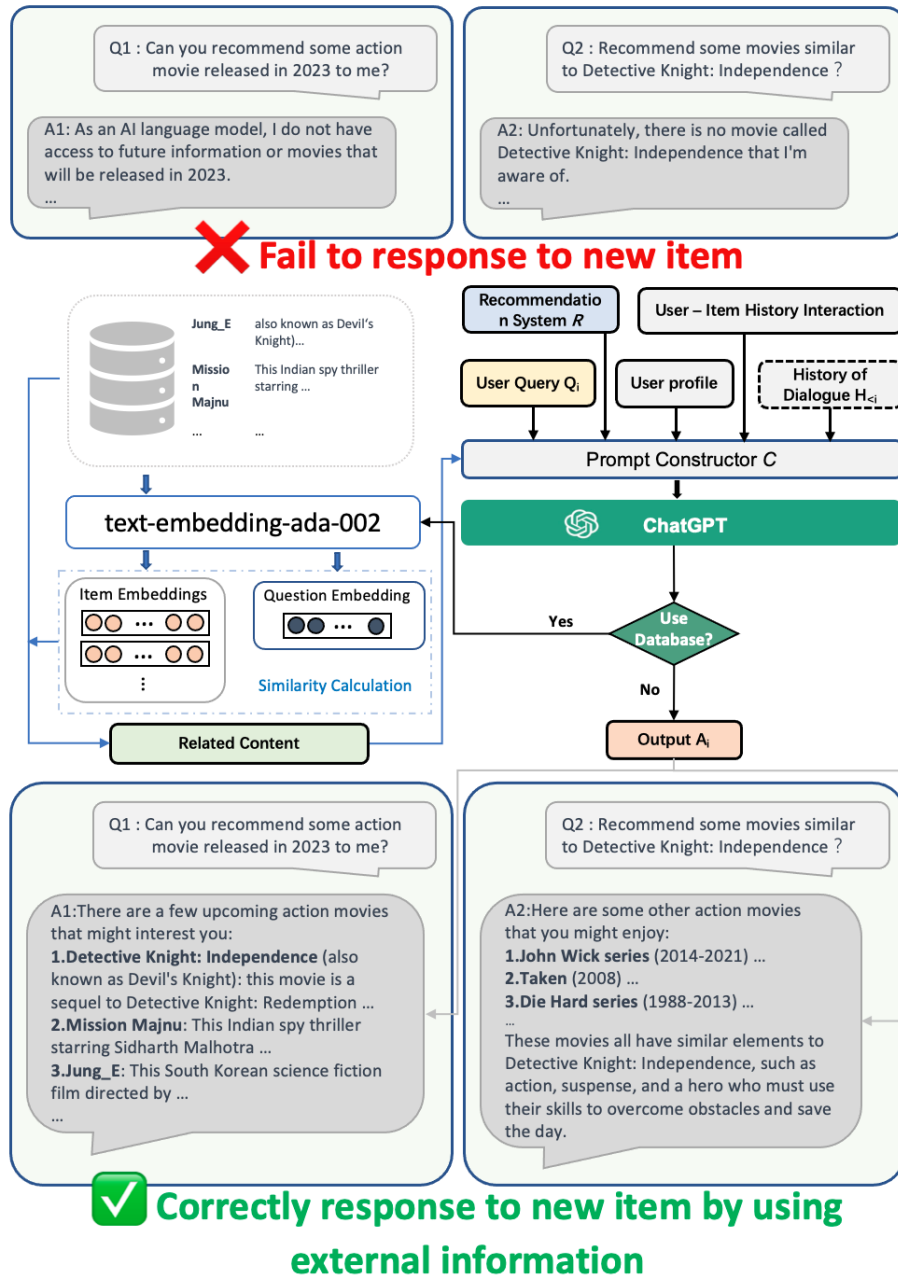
Q1 : Can you recommend some action movie released in 2023 to me?

A1: As an AI language model, I do not have access to future information or movies that will be released in 2023.
...

Q2 : Recommend some movies similar to Detective Knight: Independence ?

A2: Unfortunately, there is no movie called Detective Knight: Independence that I'm aware of.
...

Fail to response to new item

| | |
|---|---|
| Jung_E | also known as Devil's Knight)... |
| Mission Majnu | This Indian spy thriller starring ... |
| ... | ... |

text-embedding-ada-002

Item Embeddings

...

...

⋮

Question Embedding

...

Similarity Calculation

Related Content

Recommendation System $R$

User – Item History Interaction

User Query $Q_i$

User profile

History of Dialogue $H_{<i}$

Prompt Constructor $C$

ChatGPT

Use Database?

Yes

No

Output $A_i$

Q1 : Can you recommend some action movie released in 2023 to me?

A1:There are a few upcoming action movies that might interest you:
1.Detective Knight: Independence (also known as Devil's Knight): this movie is a sequel to Detective Knight: Redemption ...
2.Mission Majnu: This Indian spy thriller starring Sidharth Malhotra ...
3.Jung_E: This South Korean science fiction film directed by ...
...

Q2 : Recommend some movies similar to Detective Knight: Independence ?

A2:Here are some other action movies that you might enjoy:
1.John Wick series (2014-2021) ...
2.Taken (2008) ...
3.Die Hard series (1988-2013) ...
...
These movies all have similar elements to Detective Knight: Independence, such as action, suspense, and a hero who must use their skills to overcome obstacles and save the day.

Correctly response to new item by using external information